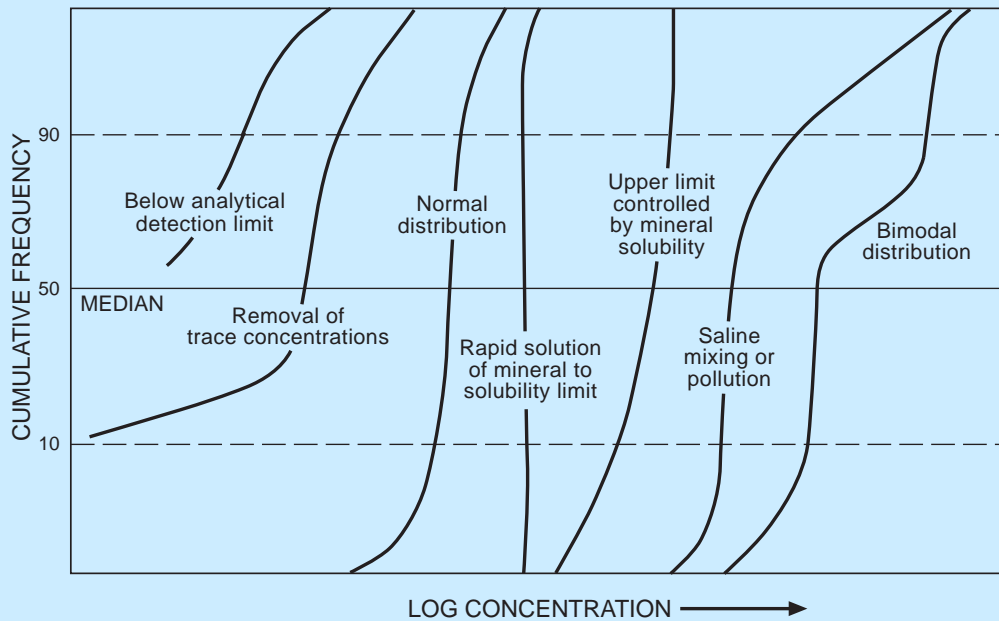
CUMULATIVE FREQUENCY

90

50

10

MEDIAN

Below analytical detection limit

Removal of trace concentrations

Normal distribution

Rapid solution of mineral to solubility limit

Upper limit controlled by mineral solubility

Saline mixing or pollution

Bimodal distribution

LOG CONCENTRATION